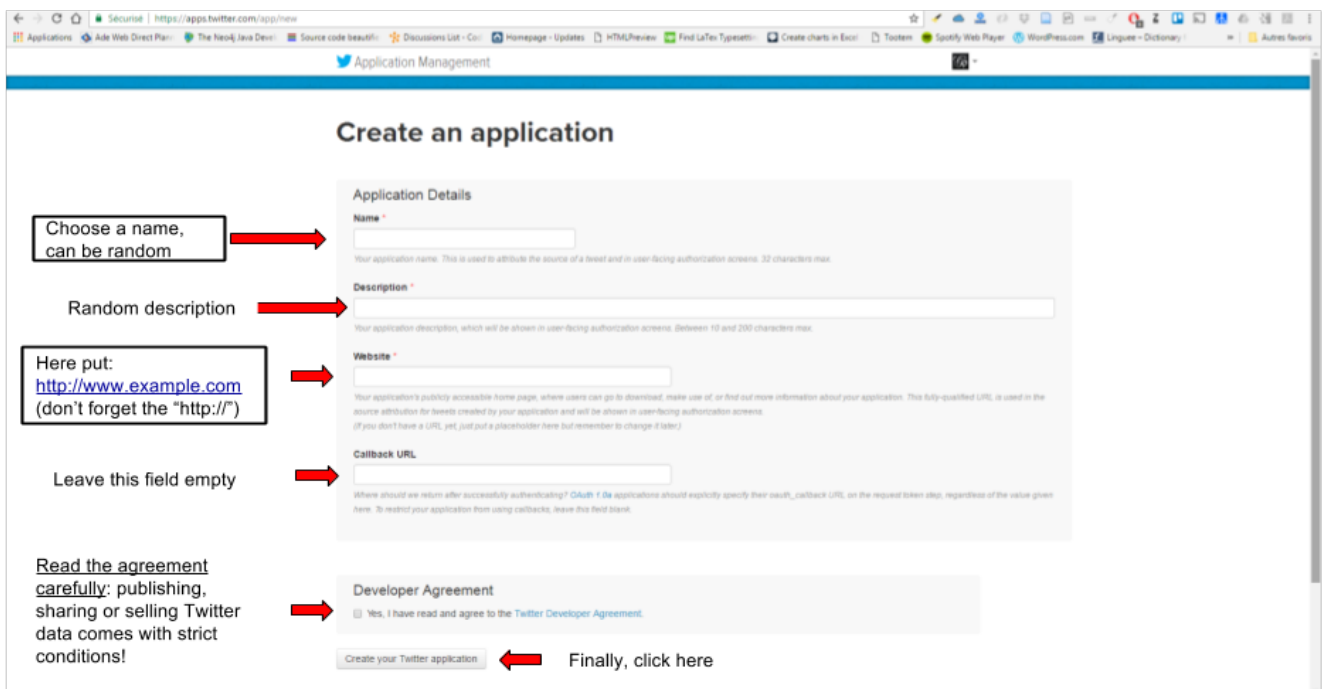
Sécurisé | https://apps.twitter.com/app/new

Applications  Ade Web Direct Plan  The Neo4j Java Deve  Source code beautifi  Discussions List - Coi  Homepage - Updates  HTMLPreview  Find LaTex Typesettin  Create charts in Excel  Tootem  Spotify Web Player  WordPress.com  Linguee - Dictionary  »  Autres favoris

Application Management

Create an application

Application Details

Name *

Your application name. This is used to attribute the source of a tweet and in user-facing authorization screens. 32 characters max.

Description *

Your application description, which will be shown in user-facing authorization screens. Between 10 and 200 characters max.

Website *

Your application's publicly accessible home page, where users can go to download, make use of, or find out more information about your application. This fully-qualified URL is used in the source attribution for tweets created by your application and will be shown in user-facing authorization screens.
(If you don't have a URL yet, just put a placeholder here but remember to change it later.)

Callback URL

Where should we return after successfully authenticating? OAuth 1.0a applications should explicitly specify their oauth_callback URL on the request token step, regardless of the value given here. To restrict your application from using callbacks, leave this field blank.

Developer Agreement

Yes, I have read and agree to the Twitter Developer Agreement.

Create your Twitter application

Choose a name, can be random

Random description

Here put: http://www.example.com (don't forget the "http://")

Leave this field empty

Read the agreement carefully: publishing, sharing or selling Twitter data comes with strict conditions!

Finally, click here